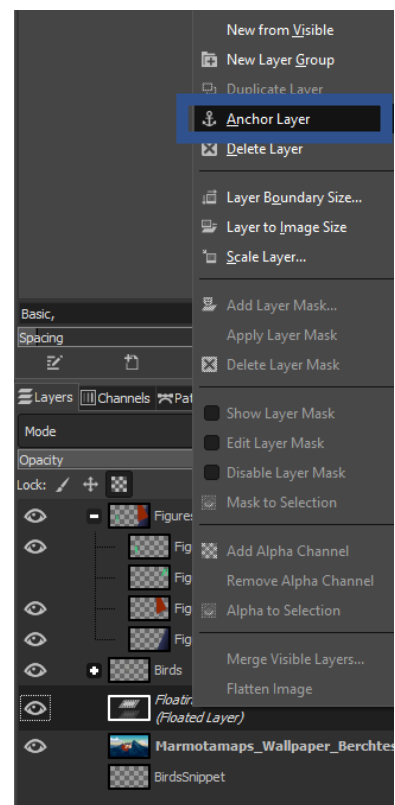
New from Visible
New Layer Group
Duplicate Layer
Anchor Layer
Delete Layer
Layer Boundary Size...
Layer to Image Size
Scale Layer...
Add Layer Mask...
Apply Layer Mask
Delete Layer Mask
Show Layer Mask
Edit Layer Mask
Disable Layer Mask
Mask to Selection
Add Alpha Channel
Remove Alpha Channel
Alpha to Selection
Merge Visible Layers...
Flatten Image

Basic,
Spacing
Layers Channels Pat
Mode
Opacity
Lock:
Figures
Fig
Fig
Fig
Fig
Birds
Floati
(Floated Layer)
Marmotamaps_Wallpaper_Berchtes
BirdsSnippet